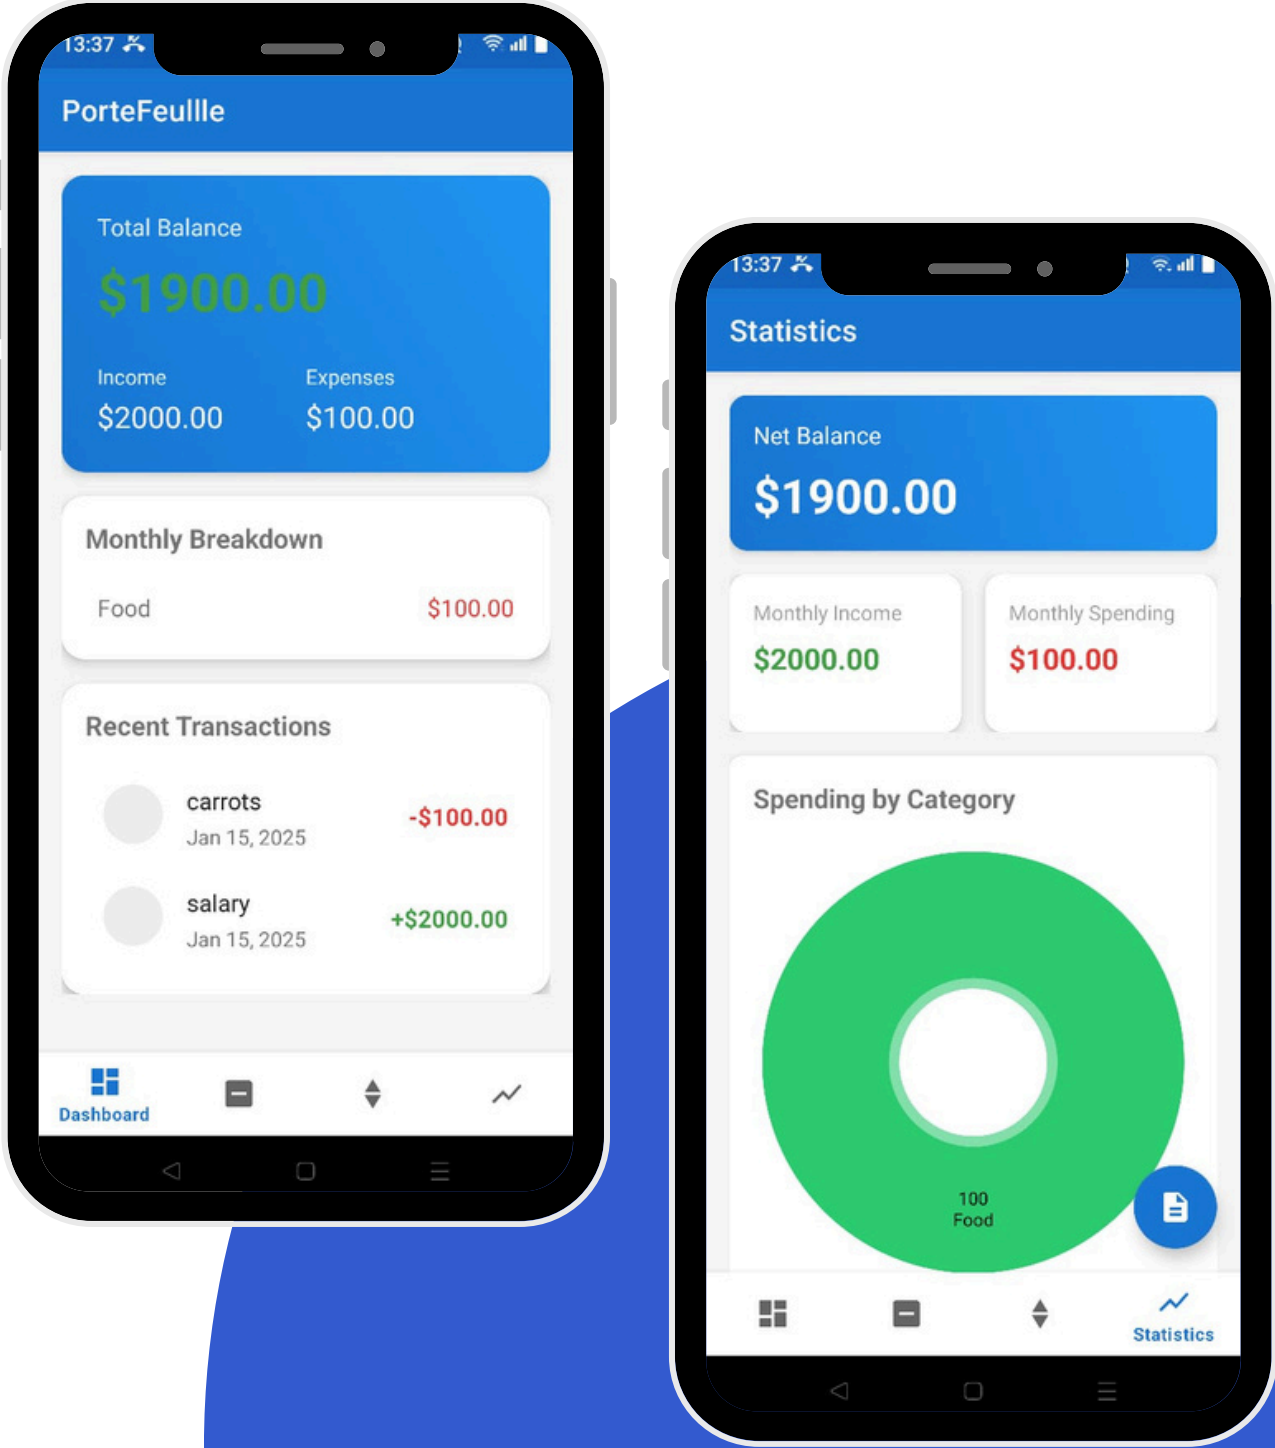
13:37

PorteFeullle

Total Balance

$1900.00

Income
$2000.00

Expenses
$100.00

Monthly Breakdown

Food $100.00

Recent Transactions

carrots
Jan 15, 2025
-$100.00

salary
Jan 15, 2025
+$2000.00

Dashboard

13:37

Statistics

Net Balance

$1900.00

Monthly Income
$2000.00

Monthly Spending
$100.00

Spending by Category

100
Food

Statistics